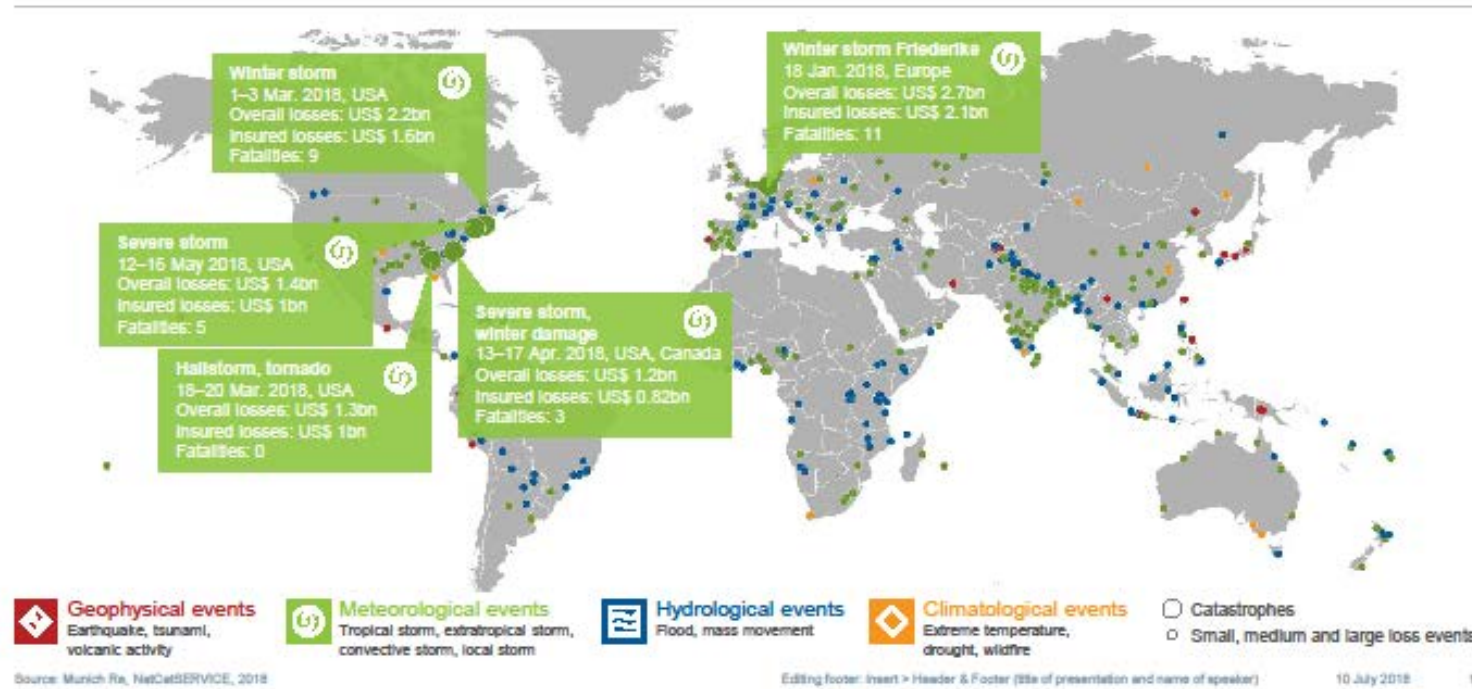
Winter storm
1–3 Mar. 2018, USA
Overall losses: US$ 2.2bn
Insured losses: US$ 1.6bn
Fatalities: 9

Winter storm Friederike
18 Jan. 2018, Europe
Overall losses: US$ 2.7bn
Insured losses: US$ 2.1bn
Fatalities: 11

Severe storm
12–16 May 2018, USA
Overall losses: US$ 1.4bn
Insured losses: US$ 1bn
Fatalities: 5

Severe storm, winter damage
13–17 Apr. 2018, USA, Canada
Overall losses: US$ 1.2bn
Insured losses: US$ 0.82bn
Fatalities: 3

Hailstorm, tornado
18–20 Mar. 2018, USA
Overall losses: US$ 1.3bn
Insured losses: US$ 1bn
Fatalities: 0

Geophysical events
Earthquake, tsunami, volcanic activity

Meteorological events
Tropical storm, extratropical storm, convective storm, local storm

Hydrological events
Flood, mass movement

Climatological events
Extreme temperature, drought, wildfire

Catastrophes
Small, medium and large loss events

Source: Munich Re, NatCatSERVICE, 2018

Editing footer: Insert > Header & Footer (title of presentation and name of speaker)

10 July 2018